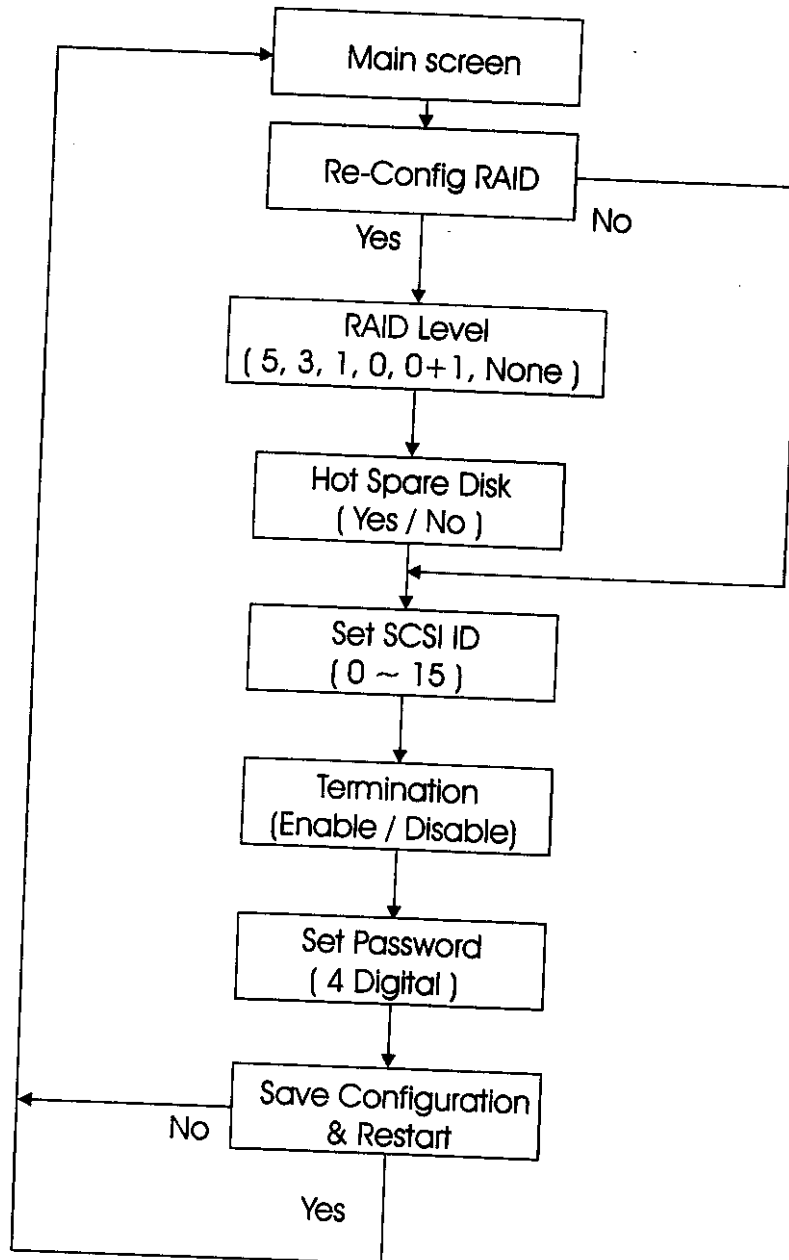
Main screen

Re-Config RAID

No

Yes

RAID Level
( 5, 3, 1, 0, 0+1, None )

Hot Spare Disk
( Yes / No )

Set SCSI ID
( 0 ~ 15 )

Termination
(Enable / Disable)

Set Password
( 4 Digital )

No

Save Configuration
& Restart

Yes